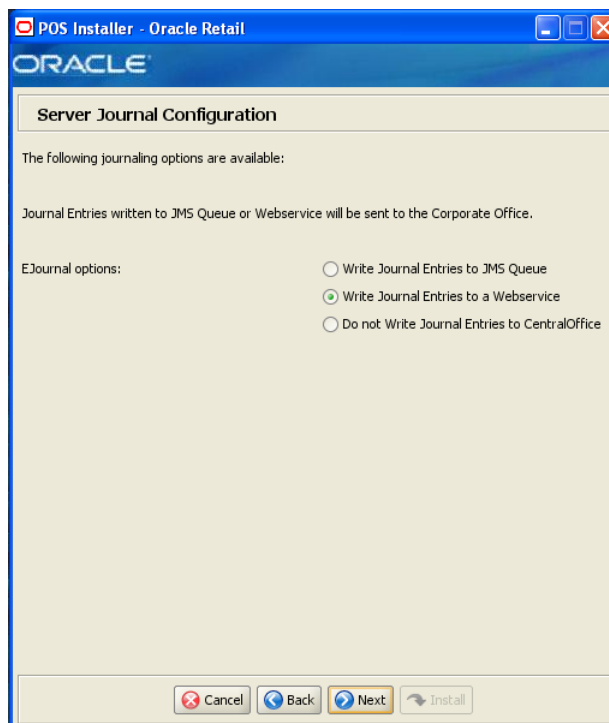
POS Installer - Oracle Retail

ORACLE

Server Journal Configuration

The following journaling options are available:

Journal Entries written to JMS Queue or Webservice will be sent to the Corporate Office.

EJournal options:

Write Journal Entries to JMS Queue

Write Journal Entries to a Webservice

Do not Write Journal Entries to CentralOffice

Cancel Back Next Install